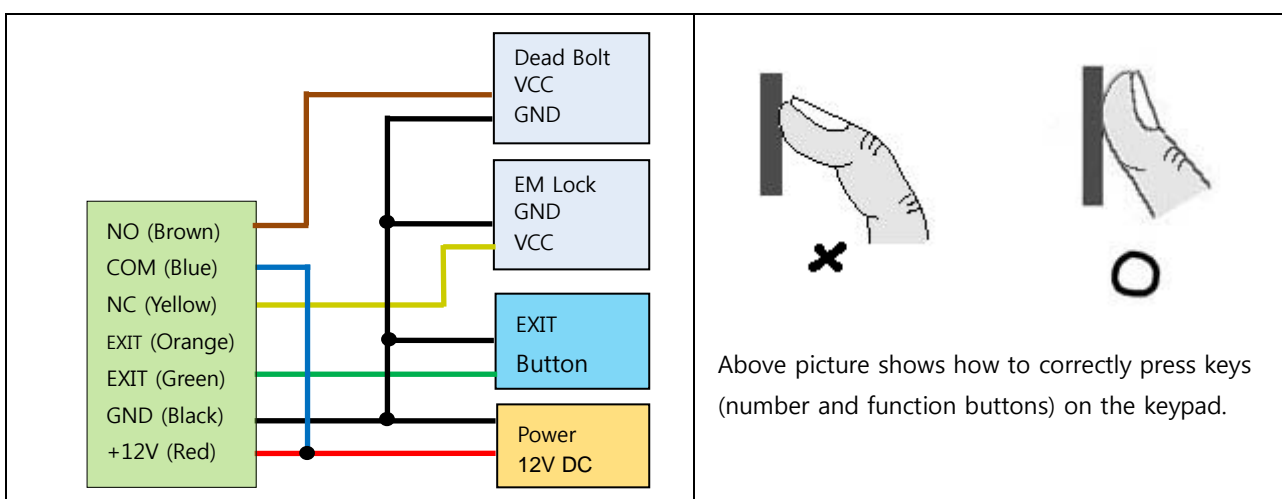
| | |
|---|---|
| Dead Bolt<br>VCC<br>GND<br><br>EM Lock<br>GND<br>VCC<br><br>NO (Brown)<br>COM (Blue)<br>NC (Yellow)<br>EXIT (Orange)<br>EXIT (Green)<br>GND (Black)<br>+12V (Red)<br><br>EXIT<br>Button<br><br>Power<br>12V DC | ×<br><br>O<br><br>Above picture shows how to correctly press keys (number and function buttons) on the keypad. |